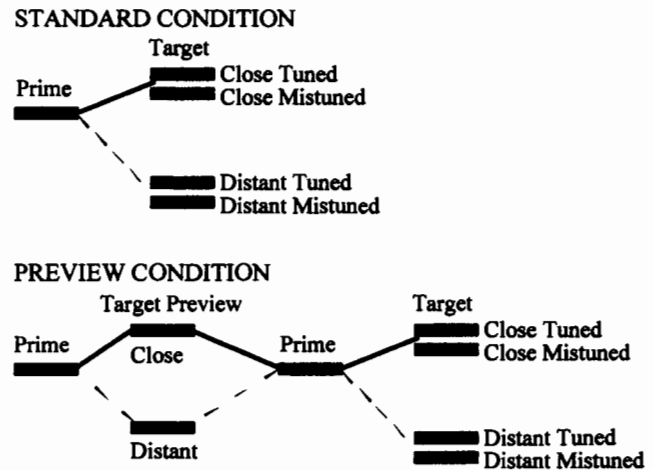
STANDARD CONDITION

Target

Prime

Close Tuned

Close Mistuned

Distant Tuned

Distant Mistuned

PREVIEW CONDITION

Target Preview

Prime

Close

Distant

Prime

Target

Close Tuned

Close Mistuned

Distant Tuned

Distant Mistuned